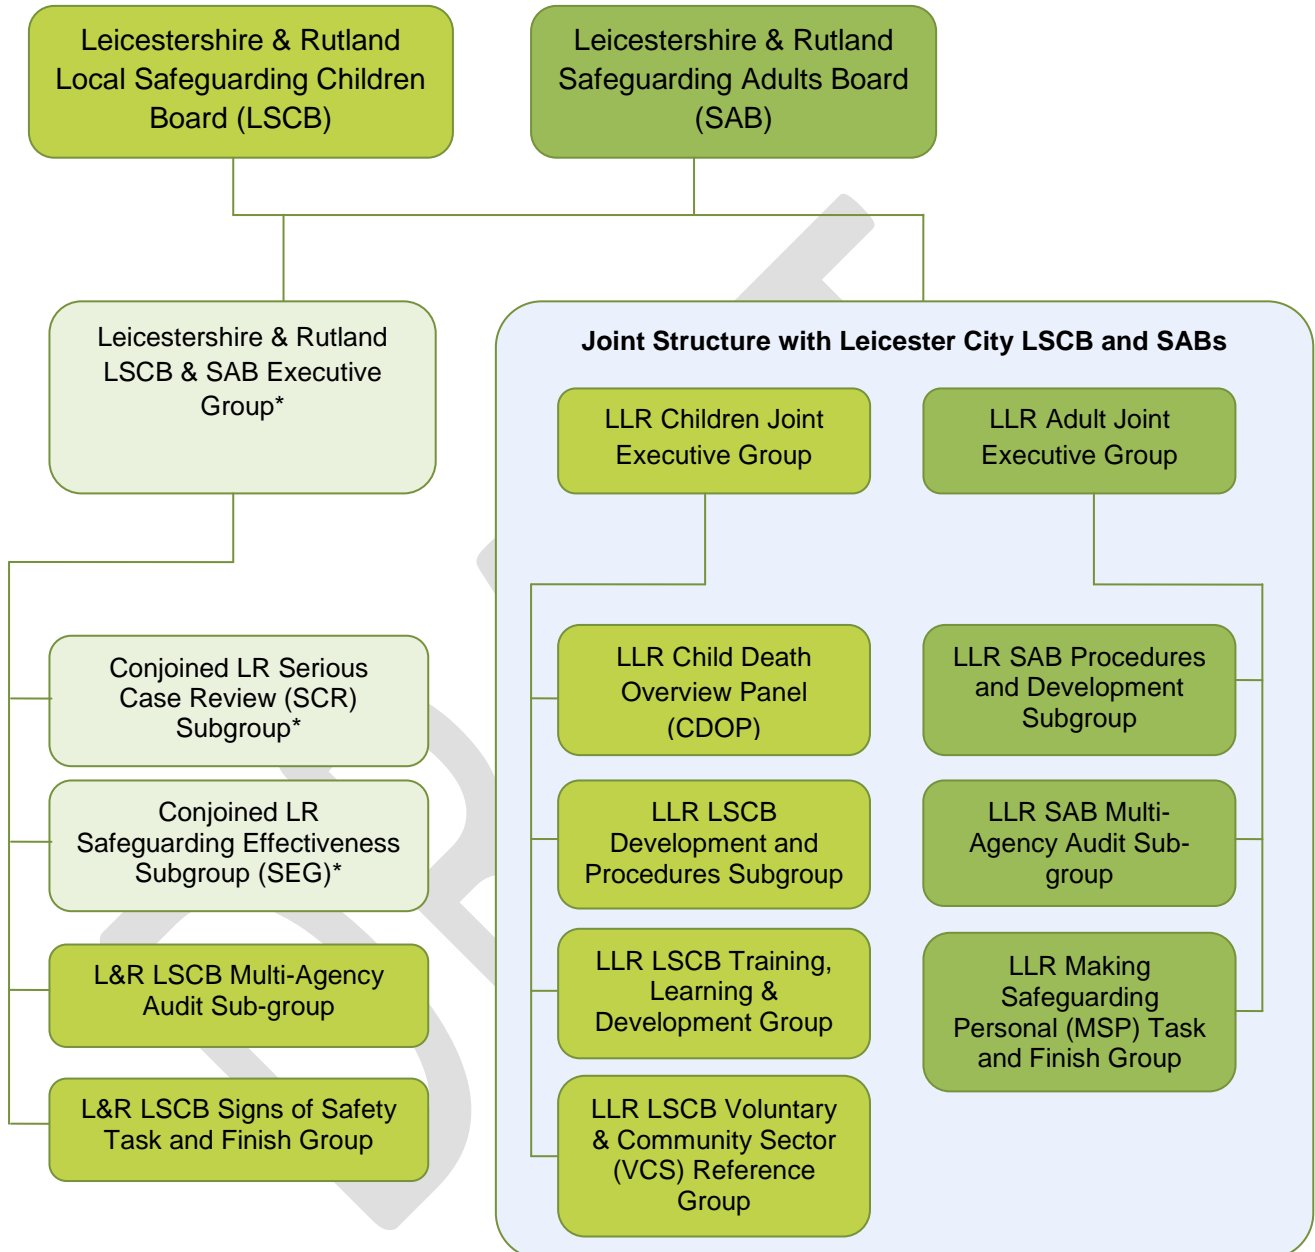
Leicestershire & Rutland Local Safeguarding Children Board (LSCB)

Leicestershire & Rutland Safeguarding Adults Board (SAB)

Leicestershire & Rutland LSCB & SAB Executive Group*

Conjoined LR Serious Case Review (SCR) Subgroup*

Conjoined LR Safeguarding Effectiveness Subgroup (SEG)*

L&R LSCB Multi-Agency Audit Sub-group

L&R LSCB Signs of Safety Task and Finish Group

Joint Structure with Leicester City LSCB and SABs

LLR Children Joint Executive Group

LLR Adult Joint Executive Group

LLR Child Death Overview Panel (CDOP)

LLR LSCB Development and Procedures Subgroup

LLR LSCB Training, Learning & Development Group

LLR LSCB Voluntary & Community Sector (VCS) Reference Group

LLR SAB Procedures and Development Subgroup

LLR SAB Multi-Agency Audit Sub-group

LLR Making Safeguarding Personal (MSP) Task and Finish Group